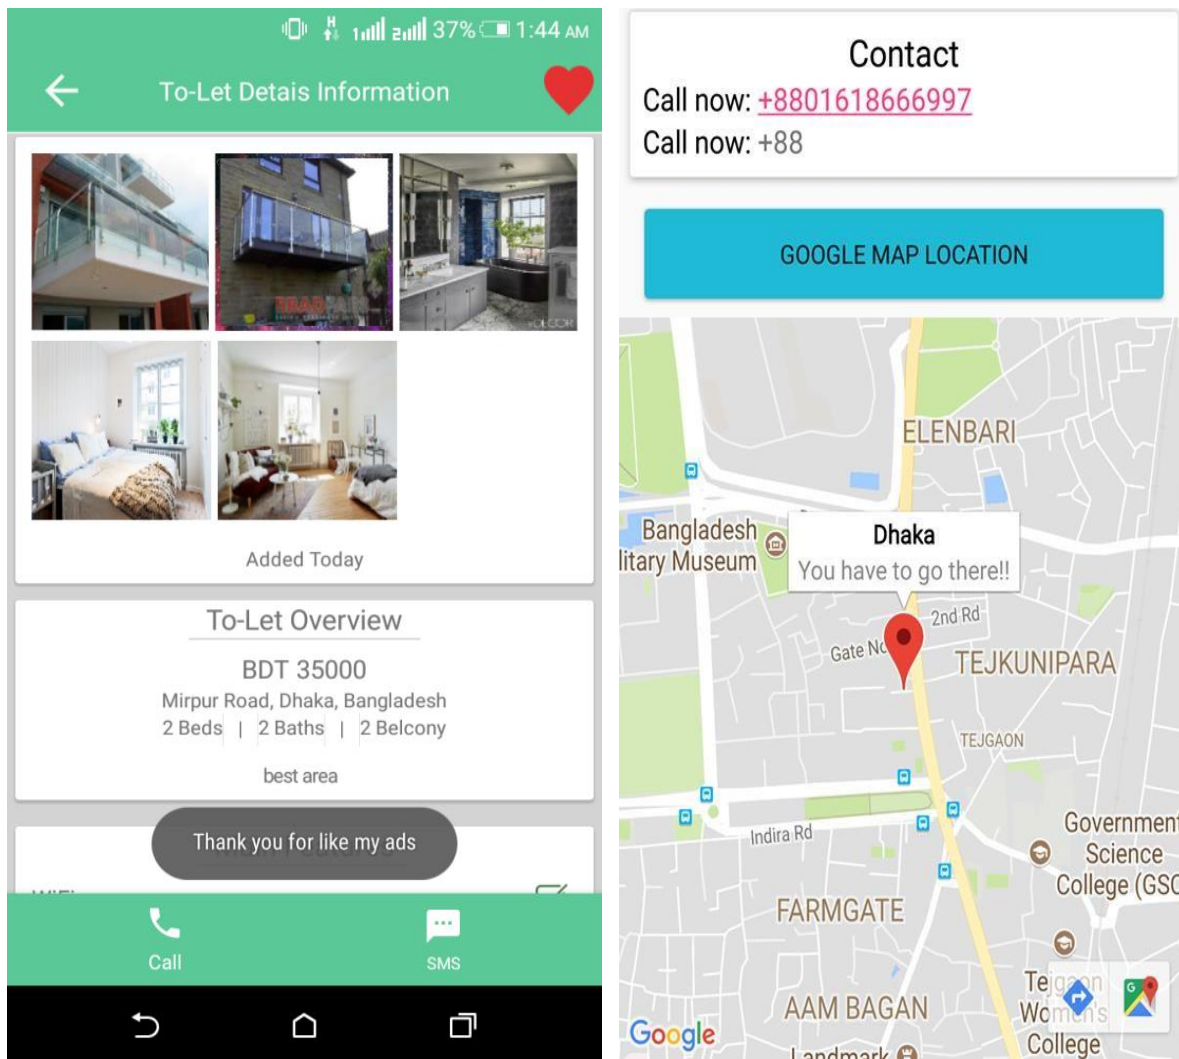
37% 1:44 AM

To-Let Detais Information

Added Today

To-Let Overview

BDT 35000

Mirpur Road, Dhaka, Bangladesh

2 Beds | 2 Baths | 2 Belcony

best area

Thank you for like my ads

Call

SMS

Contact

Call now: +8801618666997

Call now: +88

GOOGLE MAP LOCATION

ELENBARI

Bangladesh

litary Museum

Dhaka

You have to go there!!

2nd Rd

Gate No

TEJKUNIPARA

TEJGAON

Indira Rd

Government Science College (GSC

FARMGATE

Tejgaon Women's College

AAM BAGAN

Landmark

Google